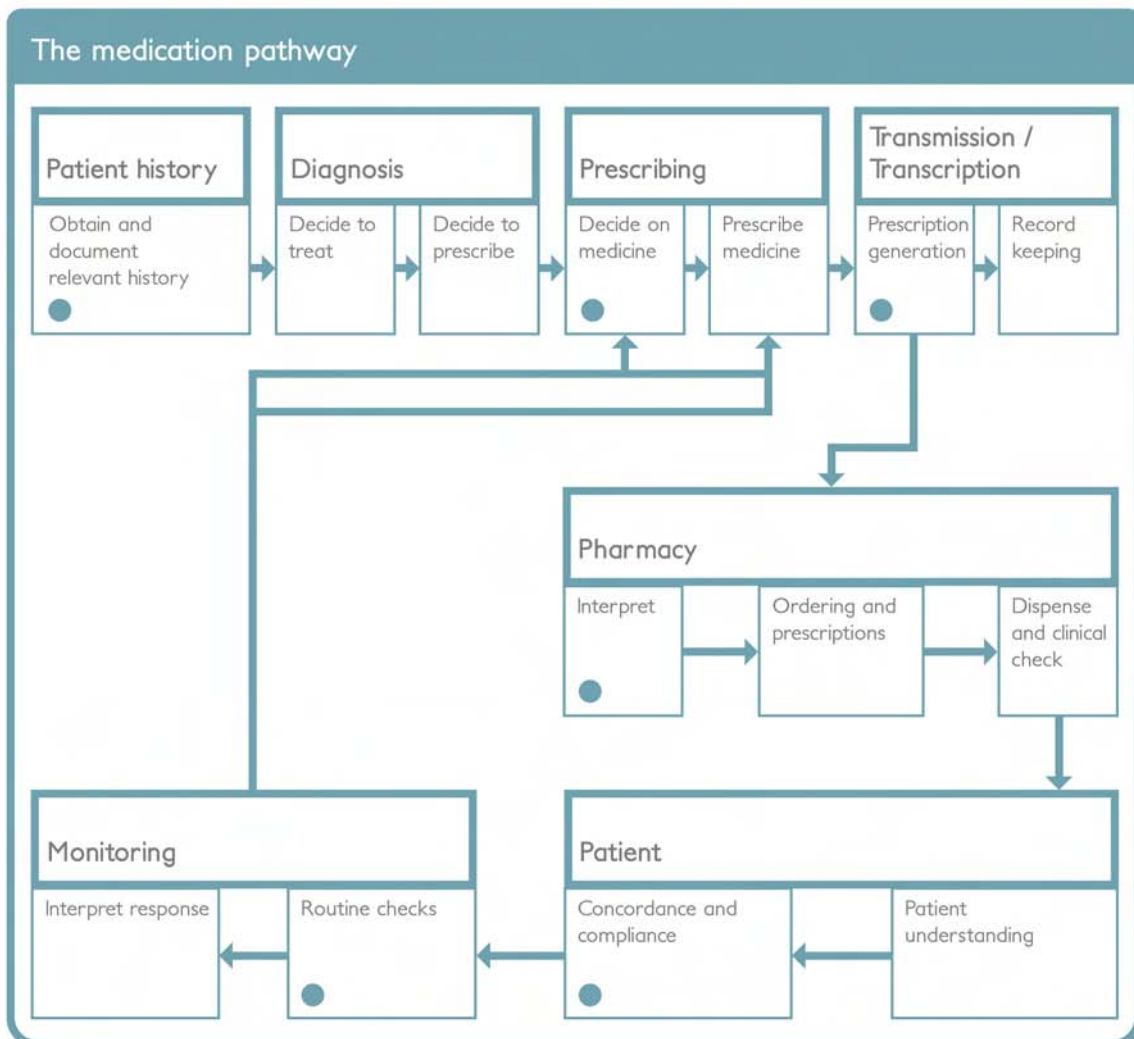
The medication pathway

Patient history

Obtain and document relevant history

Diagnosis

Decide to treat

Decide to prescribe

Prescribing

Decide on medicine

Prescribe medicine

Transmission / Transcription

Prescription generation

Record keeping

Pharmacy

Interpret

Ordering and prescriptions

Dispense and clinical check

Monitoring

Interpret response

Routine checks

Patient

Concordance and compliance

Patient understanding